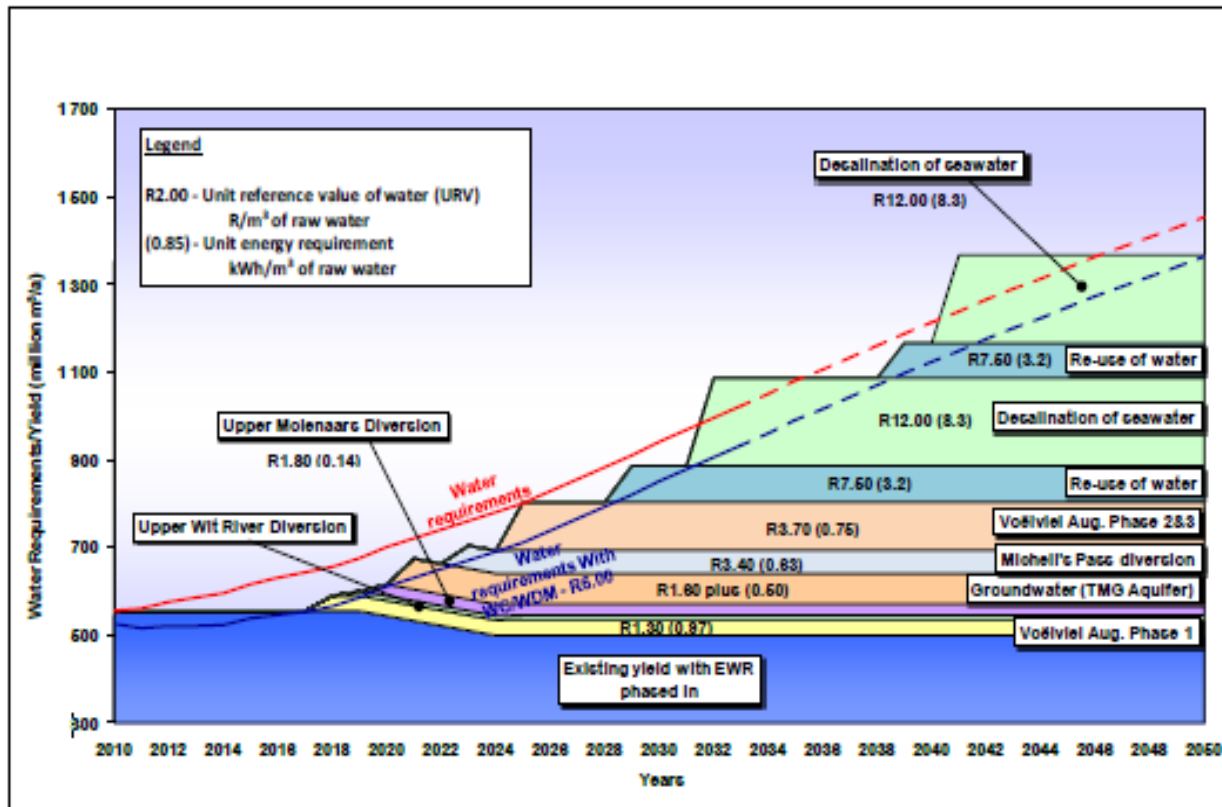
Legend

R2.00 - Unit reference value of water (URV) R/m³ of raw water
(0.85) - Unit energy requirement kWh/m³ of raw water

Desalination of seawater
R12.00 (8.3)

R7.60 (3.2)
Re-use of water

R12.00 (8.3)
Desalination of seawater

Upper Molenaars Diversion
R1.80 (0.14)

Water requirements

R7.60 (3.2)
Re-use of water

Upper Wit River Diversion

R3.70 (0.75)
Voëlvlei Aug. Phase 2&3

Water requirements With WC/WDM - R5.00

R3.40 (0.63)
Michell's Pass diversion

R1.60 plus (0.50)
Groundwater (TMG Aquifer)

R1.30 (0.97)
Voëlvlei Aug. Phase 1

Existing yield with EWR phased in

Water Requirements/Yield ( million m³/a)

1 700
1 500
1 300
1 100
900
700
500
300

2010 2012 2014 2016 2018 2020 2022 2024 2026 2028 2030 2032 2034 2036 2038 2040 2042 2044 2046 2048 2050

Years